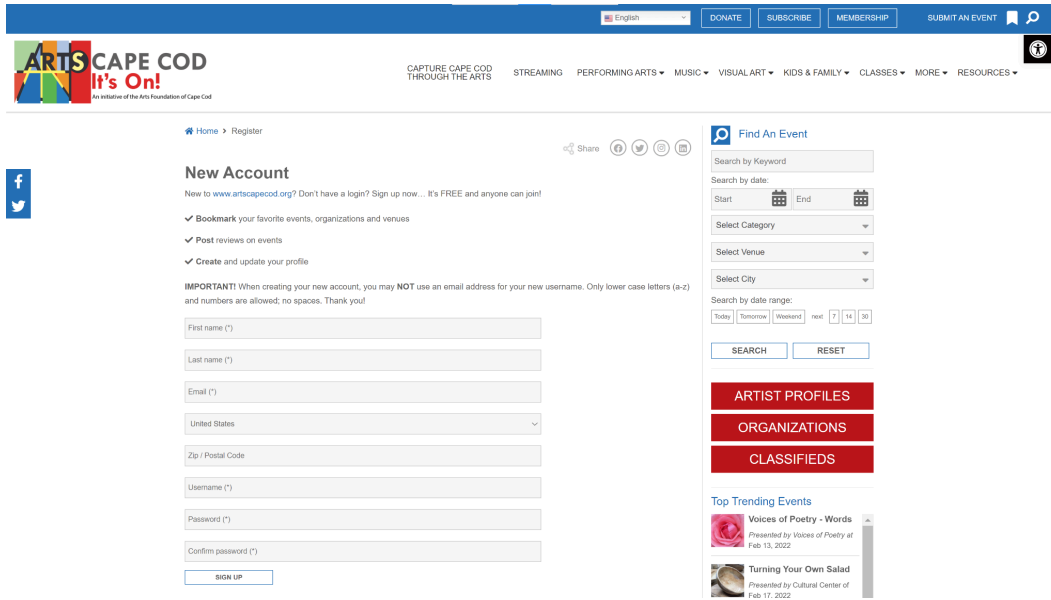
English DONATE SUBSCRIBE MEMBERSHIP SUBMIT AN EVENT

ARTS CAPE COD It's On!
An initiative of the Arts Foundation of Cape Cod

CAPTURE CAPE COD THROUGH THE ARTS STREAMING PERFORMING ARTS MUSIC VISUAL ART KIDS & FAMILY CLASSES MORE RESOURCES

Home > Register

Share

New Account

New to www.artscapecod.org? Don't have a login? Sign up now... It's FREE and anyone can join!

Bookmark your favorite events, organizations and venues

Post reviews on events

Create and update your profile

IMPORTANT! When creating your new account, you may NOT use an email address for your new username. Only lower case letters (a-z) and numbers are allowed; no spaces. Thank you!

First name (*)

Last name (*)

Email (*)

United States

Zip / Postal Code

Username (*)

Password (*)

Confirm password (*)

SIGN UP

Find An Event

Search by Keyword

Search by date:

Start

End

Select Category

Select Venue

Select City

Search by date range:

Today Tomorrow Weekend next 7 14 30

SEARCH RESET

ARTIST PROFILES

ORGANIZATIONS

CLASSIFIEDS

Top Trending Events

Voices of Poetry - Words

Presented by Voices of Poetry at

Feb 13, 2022

Turning Your Own Salad

Presented by Cultural Center of

Feb 17, 2022